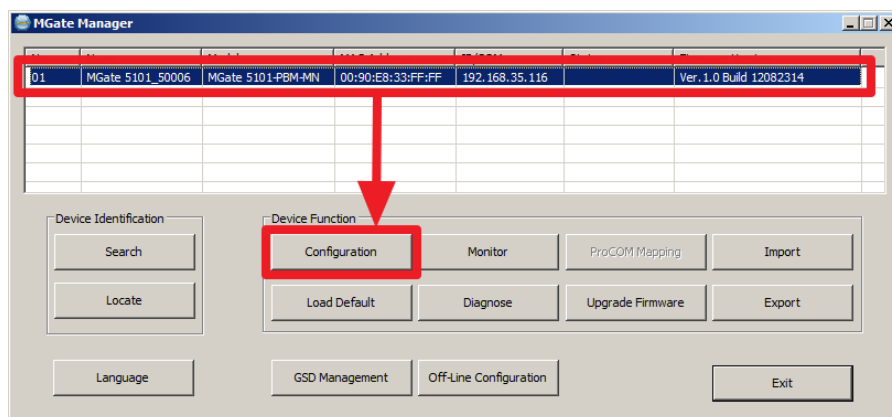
MGate Manager

| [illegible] | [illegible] | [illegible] | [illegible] | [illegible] | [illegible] | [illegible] |
|---|---|---|---|---|---|---|
| 01 | MGate 5101_50006 | MGate 5101-PBM-MN | 00:90:E8:33:FF:FF | 192.168.35.116 | | Ver.1.0 Build 12082314 |

Device Identification
Search
Locate

Device Function
Configuration
Monitor
ProCOM Mapping
Import
Load Default
Diagnose
Upgrade Firmware
Export

Language
GSD Management
Off-Line Configuration
Exit